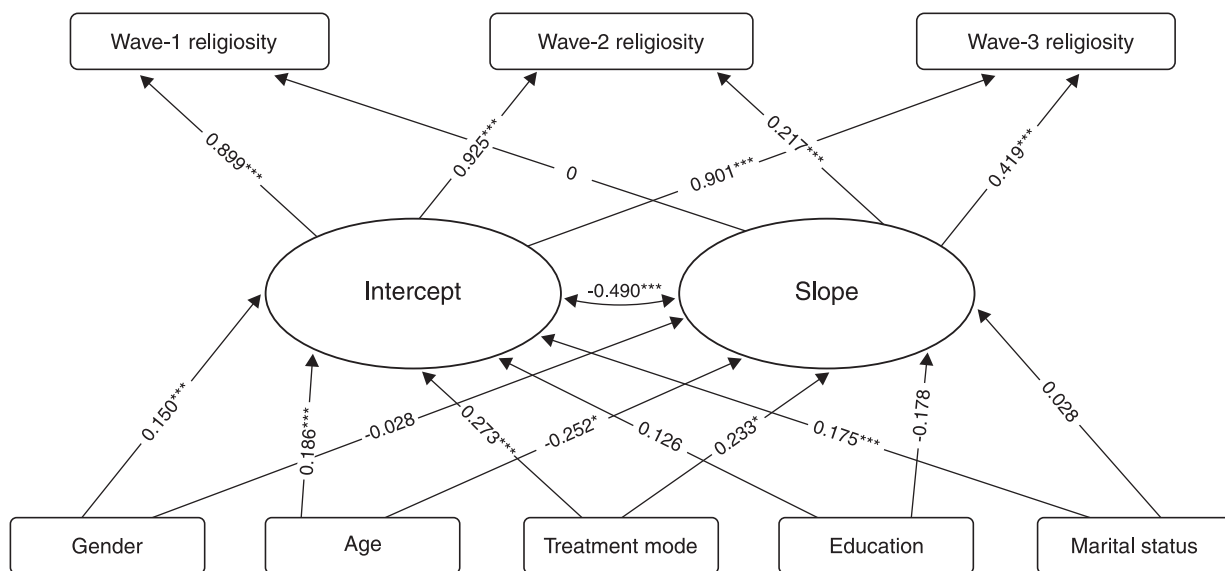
Wave-1 religiosity

Wave-2 religiosity

Wave-3 religiosity

0.899***

0.925***

0

0.901***

0.217***

0.419***

Intercept

-0.490***

Slope

0.150***

0.186***

-0.028

0.273***

-0.252*

0.126

0.233*

0.175***

-0.178

0.028

Gender

Age

Treatment mode

Education

Marital status